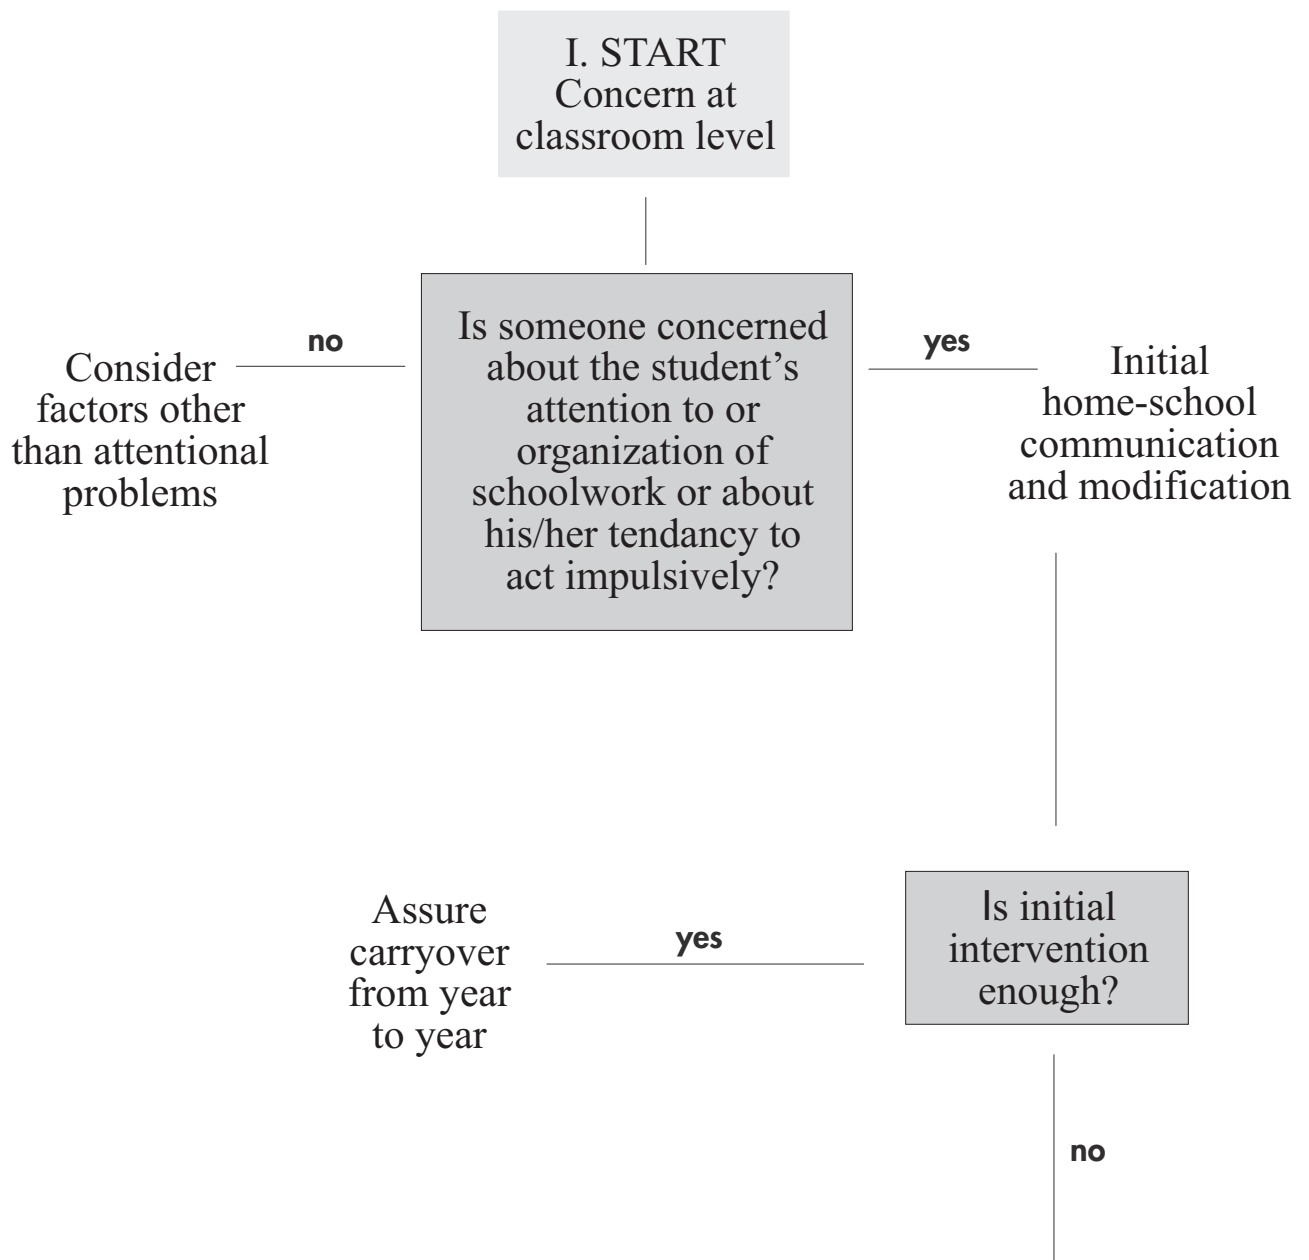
I. START
Concern at classroom level

Is someone concerned about the student's attention to or organization of schoolwork or about his/her tendancy to act impulsively?

no

Consider factors other than attentional problems

yes

Initial home-school communication and modification

Is initial intervention enough?

yes

Assure carryover from year to year

no